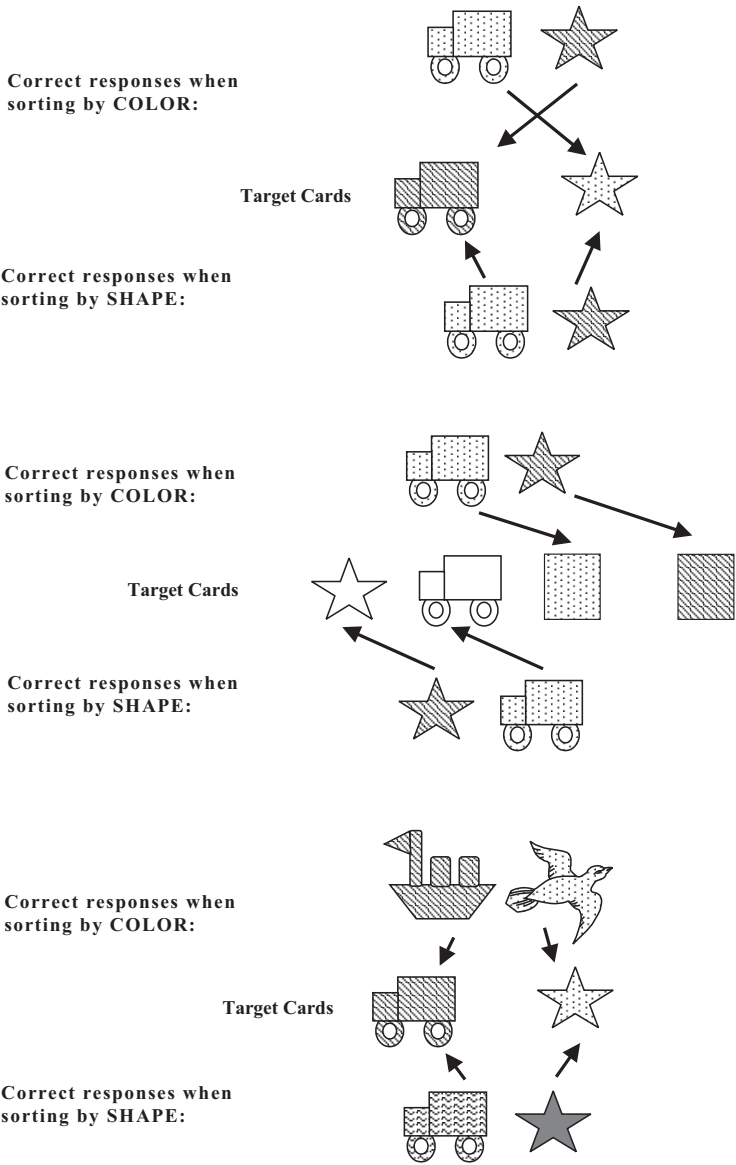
Correct responses when sorting by COLOR:

Target Cards

Correct responses when sorting by SHAPE:

Correct responses when sorting by COLOR:

Target Cards

Correct responses when sorting by SHAPE:

Correct responses when sorting by COLOR:

Target Cards

Correct responses when sorting by SHAPE: